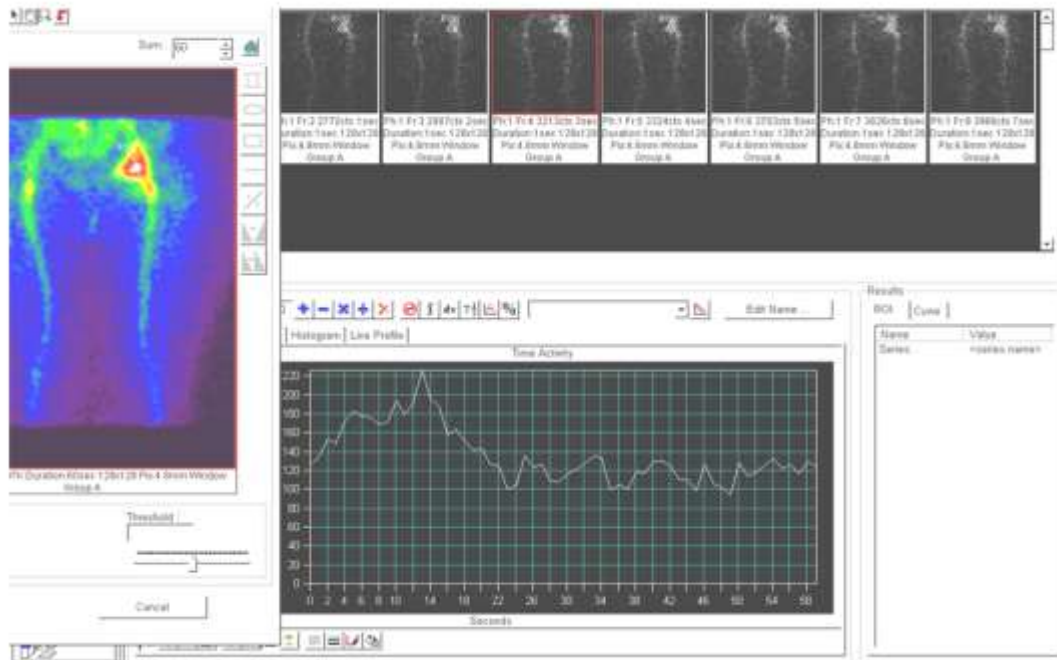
Sum: 60

Ph:1 Fr:2 2772cts 1sec Duration:1sec 128x128 Px:4.8mm Window Group A

Ph:1 Fr:3 2887cts 2sec Duration:1sec 128x128 Px:4.8mm Window Group A

Ph:1 Fr:4 3213cts 3sec Duration:1sec 128x128 Px:4.8mm Window Group A

Ph:1 Fr:5 2324cts 4sec Duration:1sec 128x128 Px:4.8mm Window Group A

Ph:1 Fr:6 2753cts 5sec Duration:1sec 128x128 Px:4.8mm Window Group A

Ph:1 Fr:7 3026cts 6sec Duration:1sec 128x128 Px:4.8mm Window Group A

Ph:1 Fr:8 2988cts 7sec Duration:1sec 128x128 Px:4.8mm Window Group A

Ph: Duration:60sec 128x128 Px:4.8mm Window Group A

Threshold

Cancel

Edit Name ...

Histogram | Line Profile

Time Activity

220
200
180
160
140
120
100
80
60
40
20
0

0 2 4 6 8 10 14 18 22 26 30 34 38 42 46 50 54 58

Seconds

Results

ROI | Curve

| Name | Value |
|---|---|
| Series | <series name> |